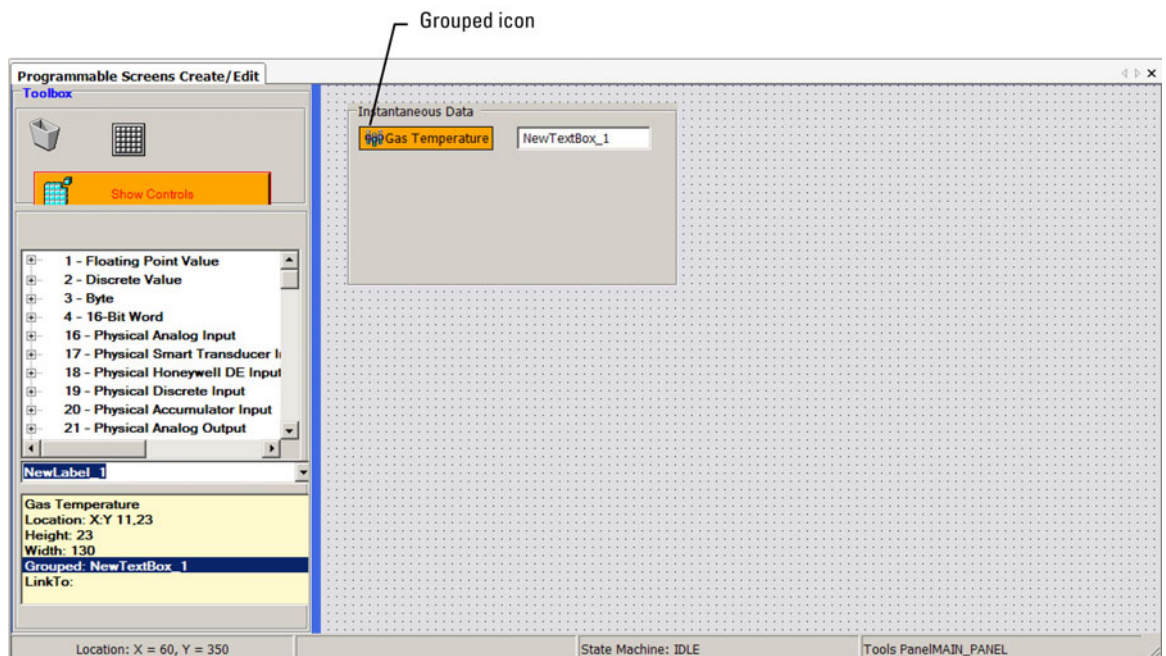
Grouped icon

Programmable Screens Create/Edit

Toolbox

Show Controls

1 - Floating Point Value
2 - Discrete Value
3 - Byte
4 - 16-Bit Word
16 - Physical Analog Input
17 - Physical Smart Transducer I
18 - Physical Honeywell DE Input
19 - Physical Discrete Input
20 - Physical Accumulator Input
21 - Physical Analog Output

NewLabel_1

Gas Temperature
Location: X:Y 11,23
Height: 23
Width: 130
Grouped: NewTextBox_1
LinkTo:

Instantaneous Data

Gas Temperature

NewTextBox_1

Location: X = 60, Y = 350

State Machine: IDLE

Tools PanelMAIN_PANEL